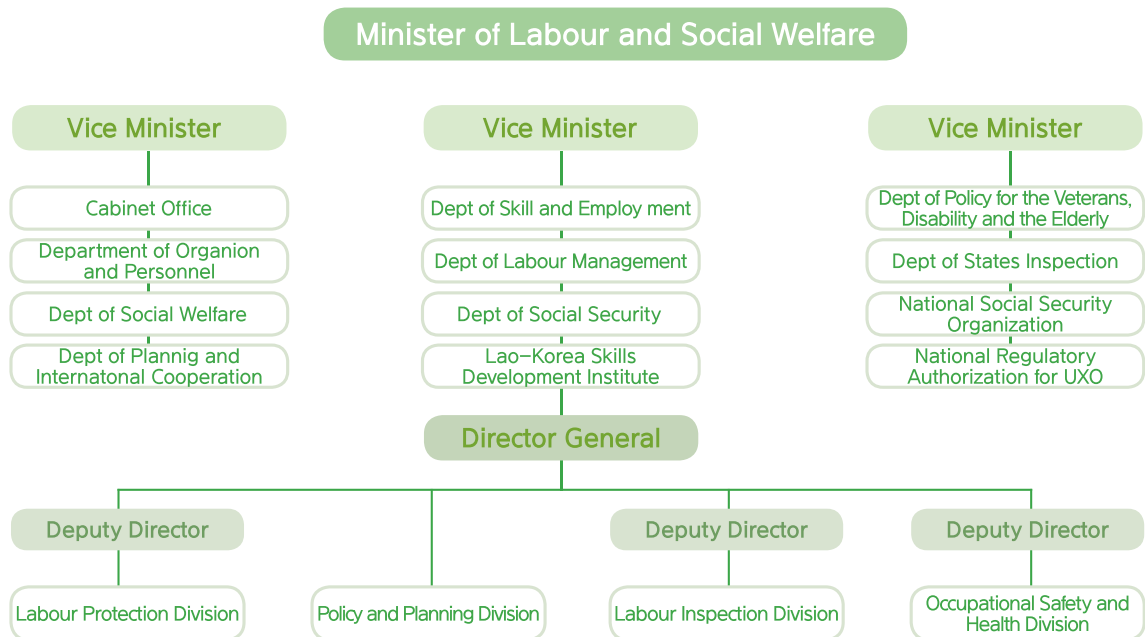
Minister of Labour and Social Welfare

Vice Minister

Cabinet Office

Department of Organion and Personnel

Dept of Social Welfare

Dept of Plannig and Internatonal Cooperation

Vice Minister

Dept of Skill and Employ ment

Dept of Labour Management

Dept of Social Security

Lao–Korea Skills Development Institute

Vice Minister

Dept of Policy for the Veterans, Disability and the Elderly

Dept of States Inspection

National Social Security Organization

National Regulatory Authorization for UXO

Director General

Deputy Director

Labour Protection Division

Policy and Planning Division

Deputy Director

Labour Inspection Division

Deputy Director

Occupational Safety and Health Division